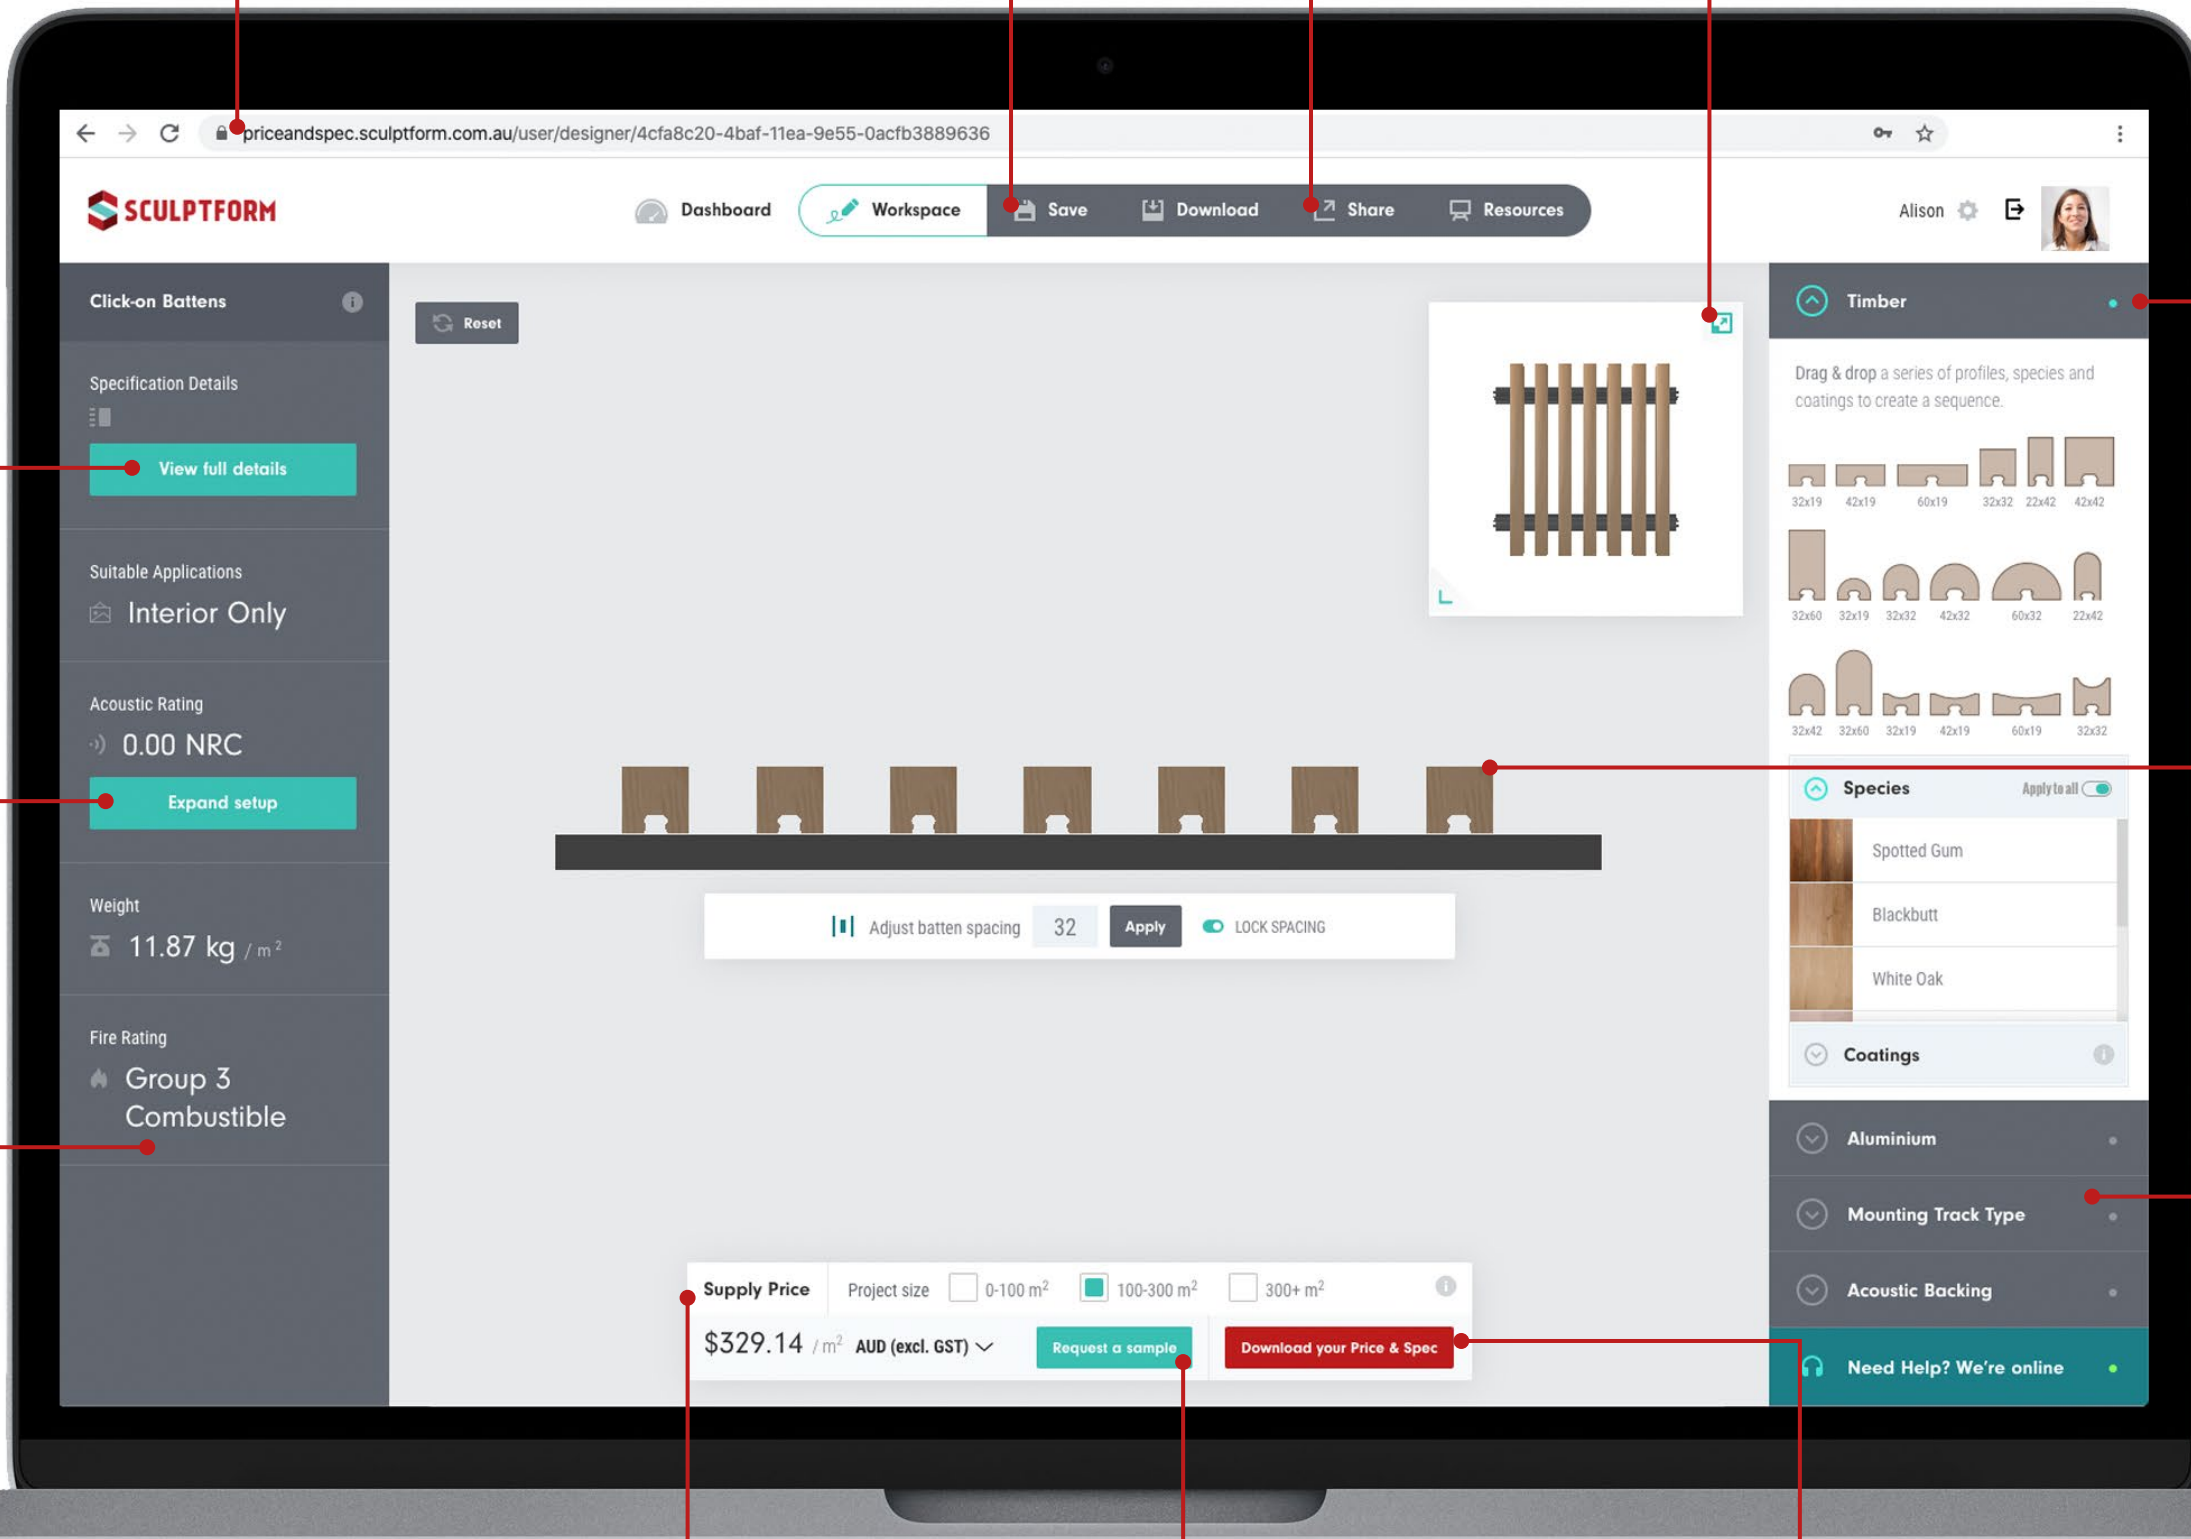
priceandspec.sculptform.com.au/user/designer/4cfa8c20-4baf-11ea-9e55-0acfb3889636

SCULPTFORM

Dashboard Workspace Save Download Share Resources

Alison

Click-on Battens

Specification Details

View full details

Suitable Applications

Interior Only

Acoustic Rating

0.00 NRC

Expand setup

Weight

11.87 kg / m²

Fire Rating

Group 3 Combustible

Reset

Adjust batten spacing 32 Apply LOCK SPACING

Supply Price Project size 0-100 m² 100-300 m² 300+ m²

$329.14 / m² AUD (excl. GST) Request a sample Download your Price & Spec

Timber

Drag & drop a series of profiles, species and coatings to create a sequence.

32x19 42x19 60x19 32x32 22x42 42x42

32x60 32x19 32x32 42x32 60x32 22x42

32x42 32x60 32x19 42x19 60x19 32x32

Species Apply to all

Spotted Gum

Blackbutt

White Oak

Coatings

Aluminium

Mounting Track Type

Acoustic Backing

Need Help? We're online